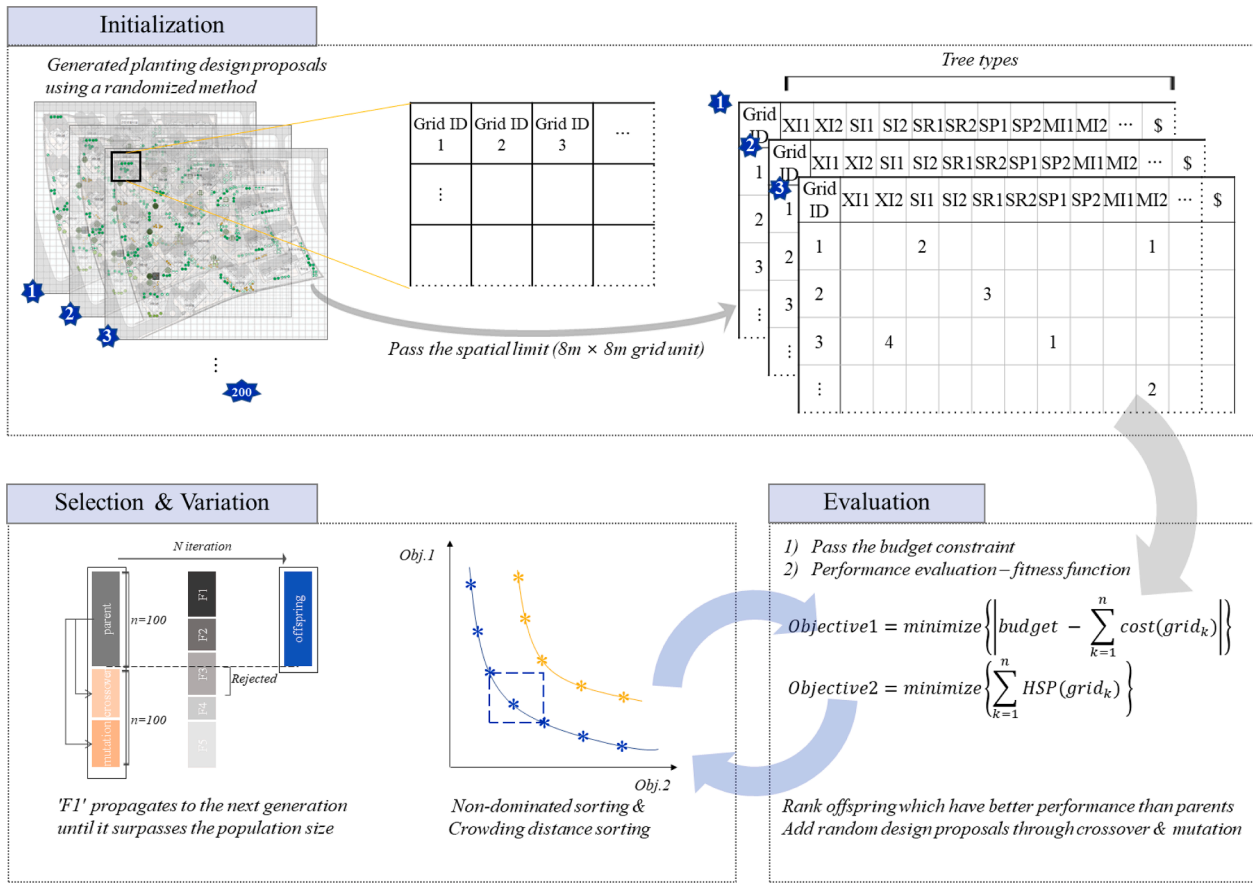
Initialization

Generated planting design proposals using a randomized method

1
2
3
⋮
200

| Grid ID 1 | Grid ID 2 | Grid ID 3 | … |
|---|---|---|---|
| ⋮ | | | |
| | | | |

Pass the spatial limit (8m × 8m grid unit)

Tree types

1
Grid ID XI1 XI2 SI1 SI2 SR1 SR2 SP1 SP2 MI1 MI2 … $
1
2
3
⋮

2
Grid ID XI1 XI2 SI1 SI2 SR1 SR2 SP1 SP2 MI1 MI2 … $
1
2
3
⋮

3
| Grid ID | XI1 | XI2 | SI1 | SI2 | SR1 | SR2 | SP1 | SP2 | MI1 | MI2 | … | $ |
|---|---|---|---|---|---|---|---|---|---|---|---|---|
| 1 | | | 2 | | | | | | | 1 | | |
| 2 | | | | | | 3 | | | | | | |
| 3 | | 4 | | | | | | 1 | | | | |
| ⋮ | | | | | | | | | | 2 | | |

Selection & Variation

N iteration

parent
n=100
crossover
mutation
n=100
F1
F2
F3
F4
F5
Rejected
offspring

'F1' propagates to the next generation until it surpasses the population size

Obj.1
Obj.2

Non-dominated sorting & Crowding distance sorting

Evaluation

1) Pass the budget constraint
2) Performance evaluation – fitness function

$Objective1 = minimize\left\{\left|budget - \sum_{k=1}^{n} cost(grid_k)\right|\right\}$

$Objective2 = minimize\left\{\sum_{k=1}^{n} HSP(grid_k)\right\}$

Rank offspring which have better performance than parents
Add random design proposals through crossover & mutation